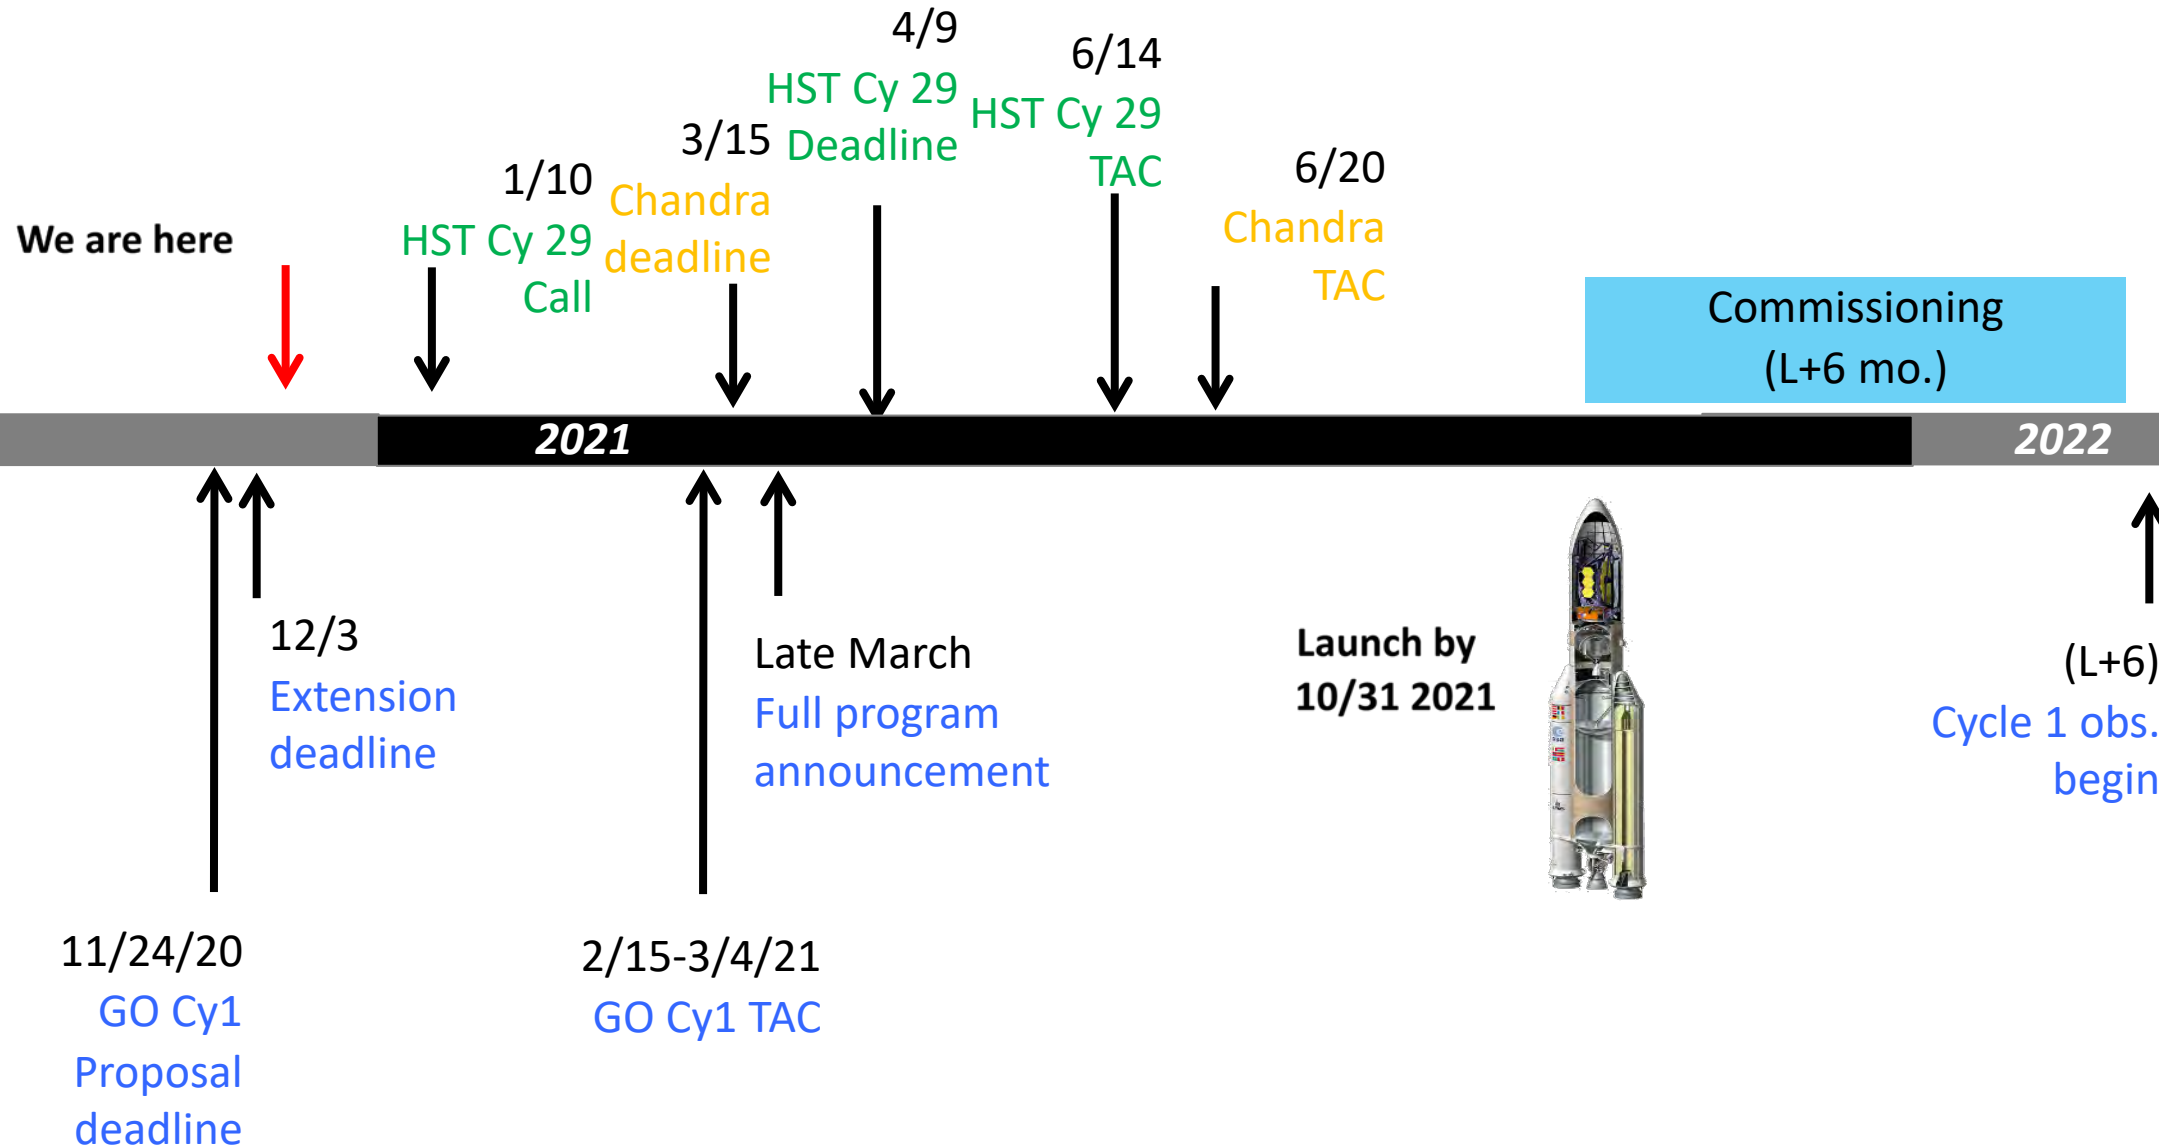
We are here

1/10
HST Cy 29
Call

3/15
Chandra
deadline

4/9
HST Cy 29
Deadline

6/14
HST Cy 29
TAC

6/20
Chandra
TAC

Commissioning
(L+6 mo.)

2021

2022

12/3
Extension
deadline

Late March
Full program
announcement

Launch by
10/31 2021

(L+6)
Cycle 1 obs.
begin

11/24/20
GO Cy1
Proposal
deadline

2/15-3/4/21
GO Cy1 TAC